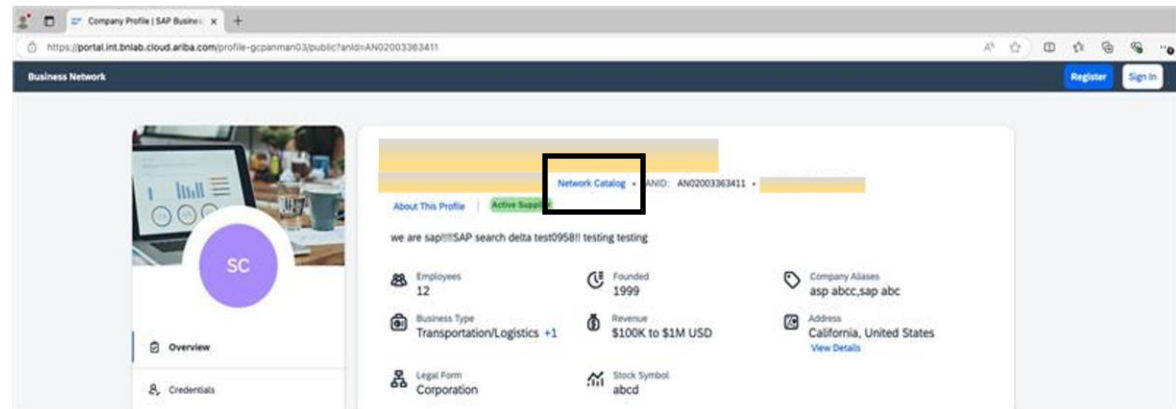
Company Profile | SAP Busine

https://portal.int.bnlab.cloud.ariba.com/profile-gcpanman03/public?anId=AN02003363411

Business Network

Register

Sign In

SC

Overview

Credentials

Network Catalog • ANID: AN02003363411 •

About This Profile

Active Supplier

we are sap!!!!SAP search delta test0958!! testing testing

Employees
12

Founded
1999

Company Aliases
asp abcc,sap abc

Business Type
Transportation/Logistics +1

Revenue
$100K to $1M USD

Address
California, United States
View Details

Legal Form
Corporation

Stock Symbol
abcd